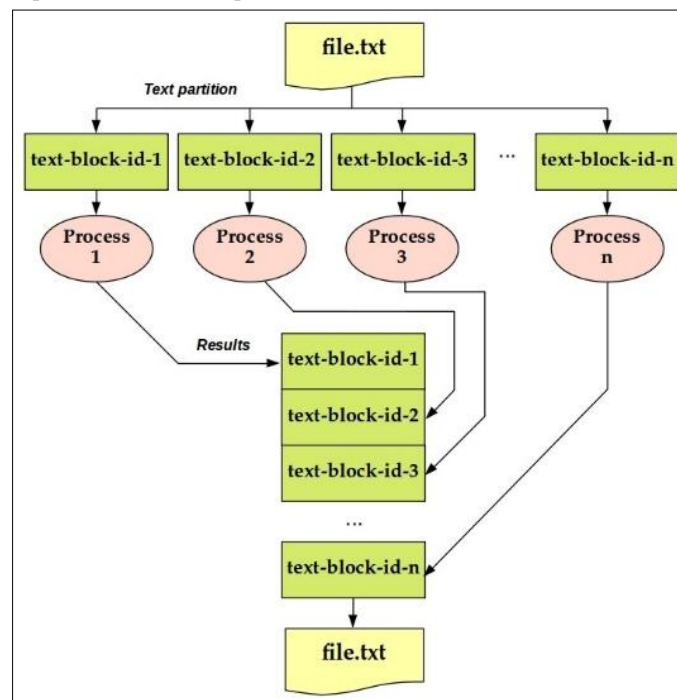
file.txt

Text partition

text-block-id-1
text-block-id-2
text-block-id-3
...
text-block-id-n

Process 1
Process 2
Process 3
Process n

Results

text-block-id-1
text-block-id-2
text-block-id-3
...
text-block-id-n

file.txt